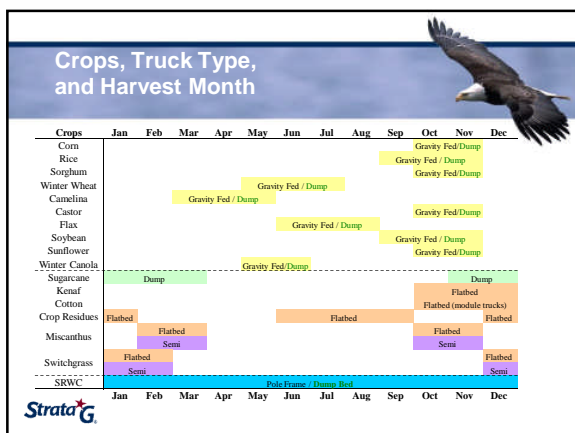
Crops, Truck Type, and Harvest Month

| Crops | Jan | Feb | Mar | Apr | May | Jun | Jul | Aug | Sep | Oct | Nov | Dec |
|---|---|---|---|---|---|---|---|---|---|---|---|---|
| Corn | | | | | | | | | | Gravity Fed/Dump | | |
| Rice | | | | | | | | | Gravity Fed / Dump | | | |
| Sorghum | | | | | | | | | | Gravity Fed/Dump | | |
| Winter Wheat | | | | | Gravity Fed / Dump | | | | | | | |
| Camelina | | | Gravity Fed / Dump | | | | | | | | | |
| Castor | | | | | | | | | | Gravity Fed/Dump | | |
| Flax | | | | | | Gravity Fed / Dump | | | | | | |
| Soybean | | | | | | | | | Gravity Fed / Dump | | | |
| Sunflower | | | | | | | | | | Gravity Fed/Dump | | |
| Winter Canola | | | | | Gravity Fed/Dump | | | | | | | |
| Sugarcane | Dump | | | | | | | | | | Dump | |
| Kenaf | | | | | | | | | | Flatbed | | |
| Cotton | | | | | | | | | | Flatbed (module trucks) | | |
| Crop Residues | Flatbed | | | | | Flatbed | | | | | | Flatbed |
| Miscanthus | | Flatbed | | | | | | | | Flatbed | | |
| | | Semi | | | | | | | | Semi | | |
| Switchgrass | Flatbed | | | | | | | | | | | Flatbed |
| | Semi | | | | | | | | | | | Semi |
| SRWC | Pole Frame / Dump Bed | | | | | | | | | | | |
| | Jan | Feb | Mar | Apr | May | Jun | Jul | Aug | Sep | Oct | Nov | Dec |

StrataG